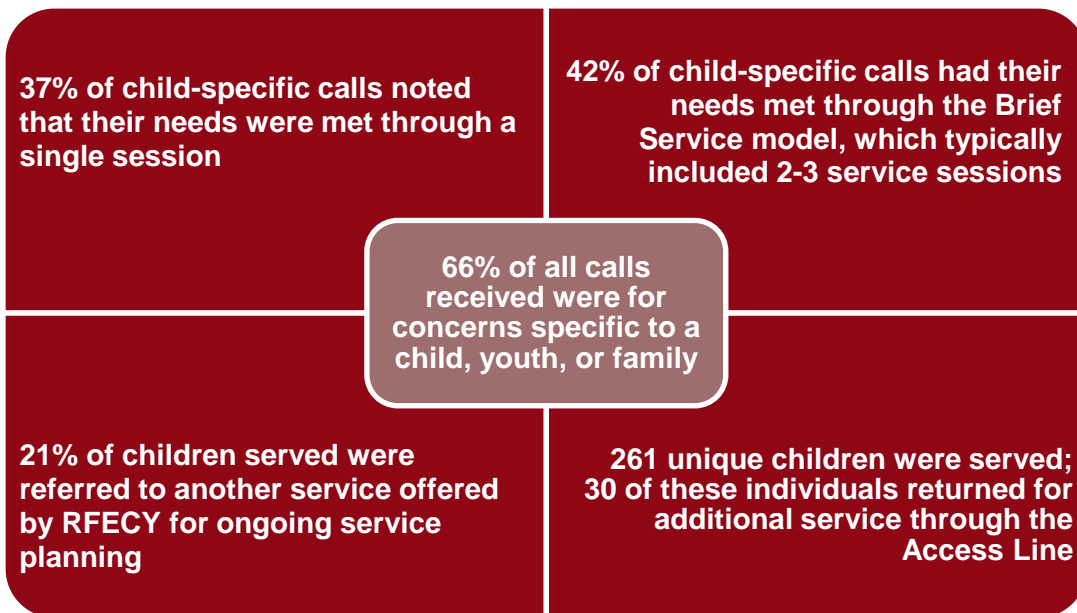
37% of child-specific calls noted that their needs were met through a single session

42% of child-specific calls had their needs met through the Brief Service model, which typically included 2-3 service sessions

66% of all calls received were for concerns specific to a child, youth, or family

21% of children served were referred to another service offered by RFECY for ongoing service planning

261 unique children were served; 30 of these individuals returned for additional service through the Access Line